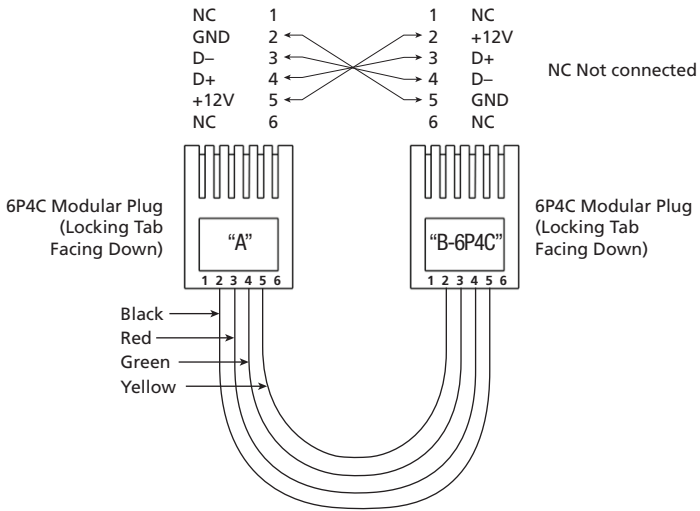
NC 1
GND 2
D– 3
D+ 4
+12V 5
NC 6

1 NC
2 +12V
3 D+
4 D–
5 GND
6 NC

NC Not connected

6P4C Modular Plug (Locking Tab Facing Down)

“A”

1 2 3 4 5 6

“B-6P4C”

1 2 3 4 5 6

6P4C Modular Plug (Locking Tab Facing Down)

Black
Red
Green
Yellow